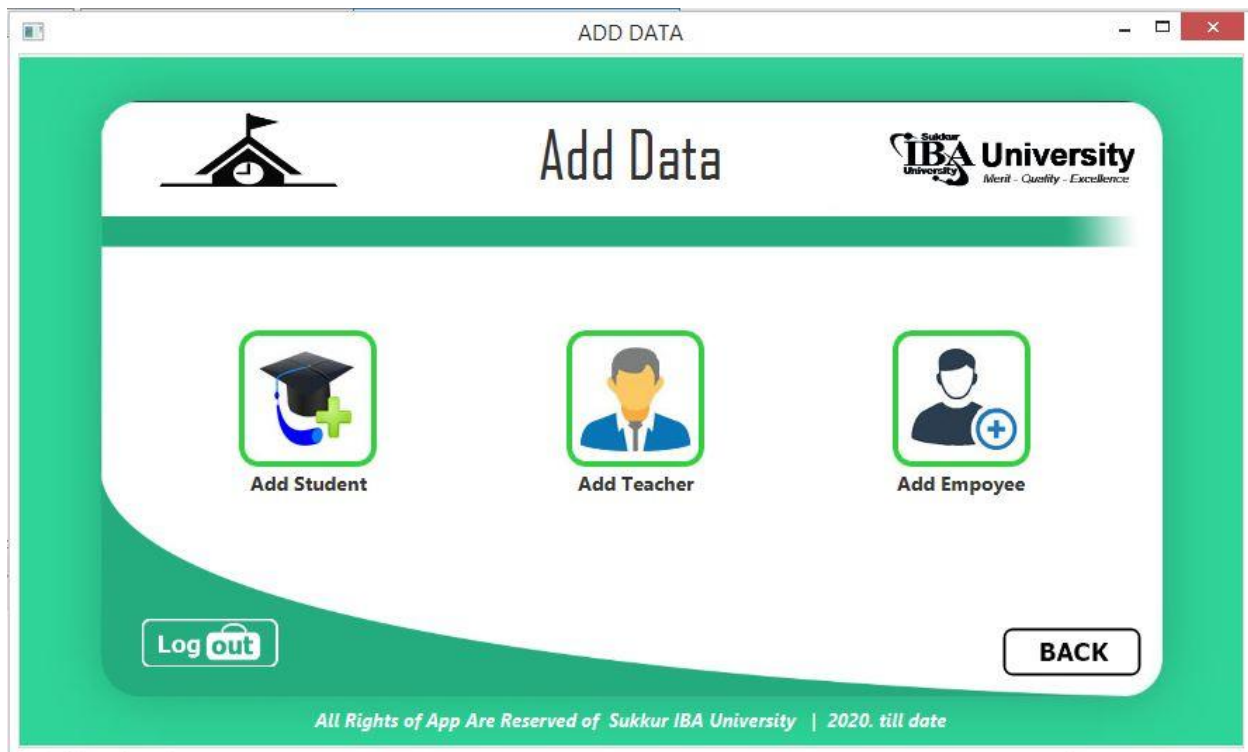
ADD DATA

Add Data

Sukkur IBA University University
Merit - Quality - Excellence

Add Student

Add Teacher

Add Empoyee

Log out

BACK

All Rights of App Are Reserved of Sukkur IBA University | 2020. till date